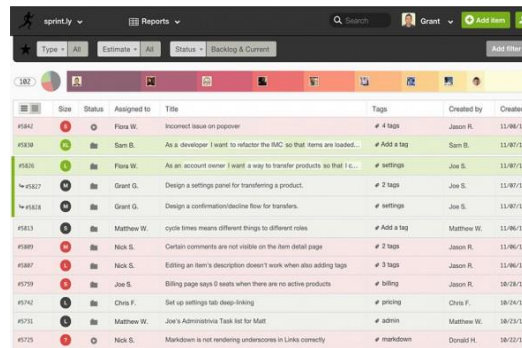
sprint.ly
Reports
Search
Grant
+ Add item

Type All
Estimate All
Status Backlog & Current
Add filter

102

| | Size | Status | Assigned to | Title | Tags | Created by | Created |
|---|---|---|---|---|---|---|---|
| #5842 | S | | Flora W. | Incorrect issue on popover | 4 tags | Jason R. | 11/08/1 |
| #5830 | XL | | Sam B. | As a developer I want to refactor the IMC so that items are loaded... | Add a tag | Jason R. | 11/08/1 |
| #5826 | L | | Flora W. | As an account owner I want a way to transfer products so that I c... | settings | Joe S. | 11/07/1 |
| #5827 | M | | Grant G. | Design a settings panel for transferring a product. | 2 tags | Joe S. | 11/07/1 |
| #5828 | M | | Grant G. | Design a confirmation/decline flow for transfers. | settings | Joe S. | 11/07/1 |
| #5813 | S | | Matthew W. | cycle times means different things to different roles | Add a tag | Matthew W. | 11/06/1 |
| #5809 | M | | Nick S. | Certain comments are not visible on the item detail page | 2 tags | Jason R. | 11/06/1 |
| #5807 | L | | Nick S. | Editing an item's description doesn't work when also adding tags | 3 tags | Jason R. | 11/05/1 |
| #5759 | S | | Joe S. | Billing page says 0 seats when there are no active products | billing | Jason R. | 10/28/1 |
| #5742 | L | | Chris F. | Set up settings tab deep-linking | pricing | Chris F. | 10/24/1 |
| #5731 | L | | Matthew W. | Joe's Administrivia Task list for Matt | admin | Matthew W. | 10/23/1 |
| #5725 | S | | Nick S. | Markdown is not rendering underscores in Links correctly | markdown | Donald H. | 10/22/1 |